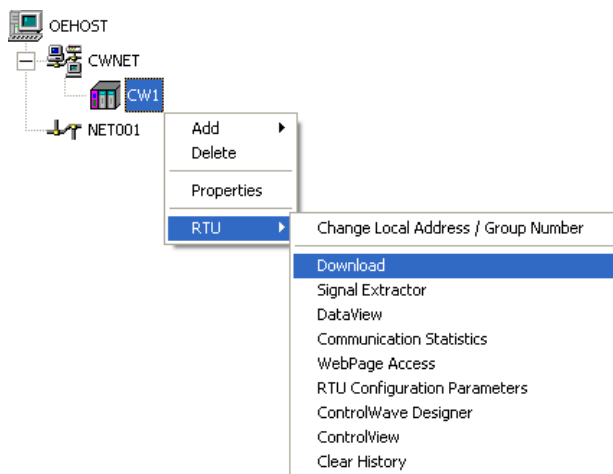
OEHOST
CWNET
CW1
NET001

Add
Delete
Properties
RTU

Change Local Address / Group Number
Download
Signal Extractor
DataView
Communication Statistics
WebPage Access
RTU Configuration Parameters
ControlWave Designer
ControlView
Clear History